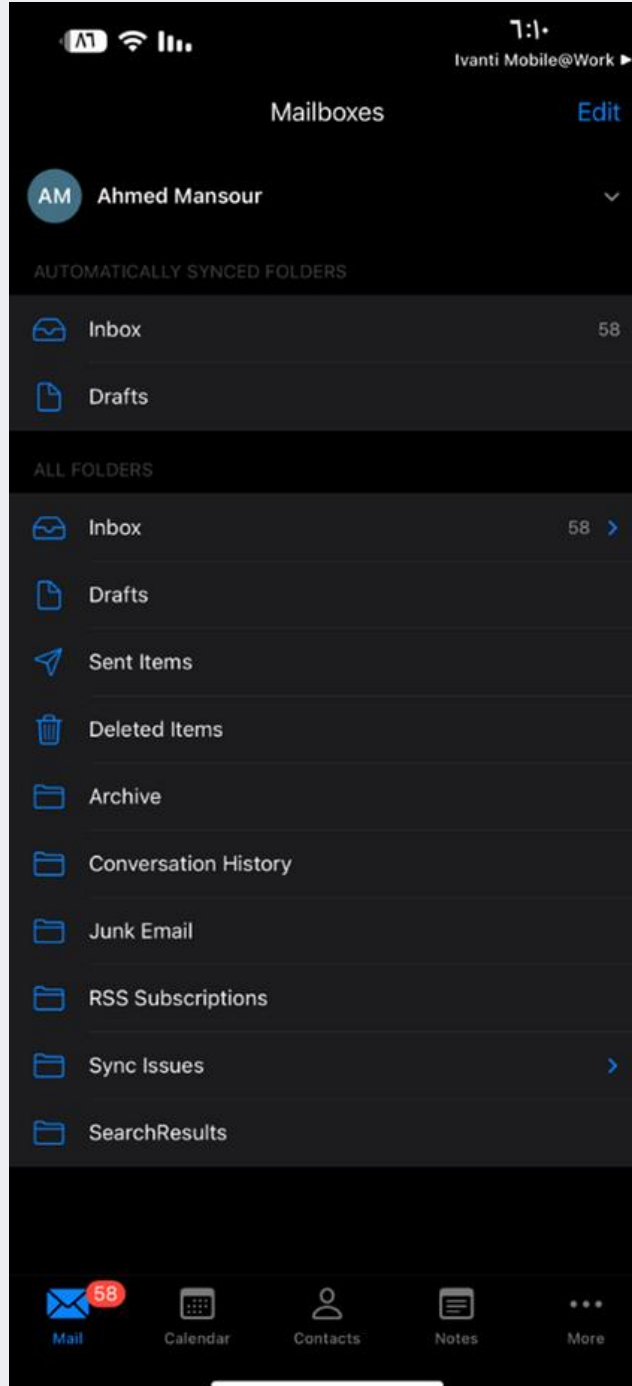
٨١

٦:١٠
Ivanti Mobile@Work ▶

Mailboxes

Edit

AM Ahmed Mansour

AUTOMATICALLY SYNCED FOLDERS

Inbox 58

Drafts

ALL FOLDERS

Inbox 58

Drafts

Sent Items

Deleted Items

Archive

Conversation History

Junk Email

RSS Subscriptions

Sync Issues

SearchResults

58

Mail

Calendar

Contacts

Notes

More